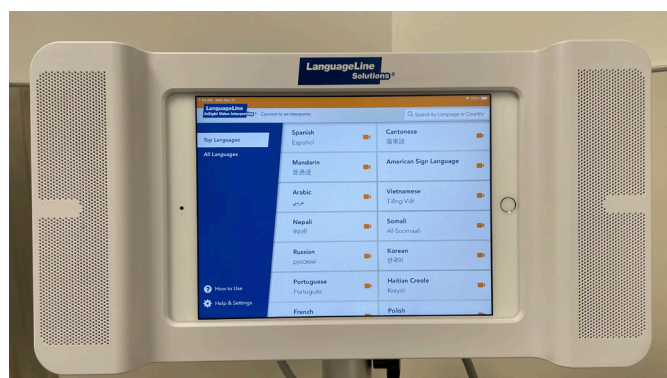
LanguageLine Solutions®

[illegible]

LanguageLine InSight Video Interpreting

Connect to an Interpreter

Search by Language or Country

Top Languages

All Languages

How to Use

Help & Settings

Spanish
Español

Cantonese
廣東話

Mandarin
普通话

American Sign Language

Arabic
عربي

Vietnamese
Tiếng Việt

Nepali
नेपाली

Somali
Af-Soomaali

Russian
русский

Korean
한국어

Portuguese
Português

Haitian Creole
Kreyòl

French

Polish